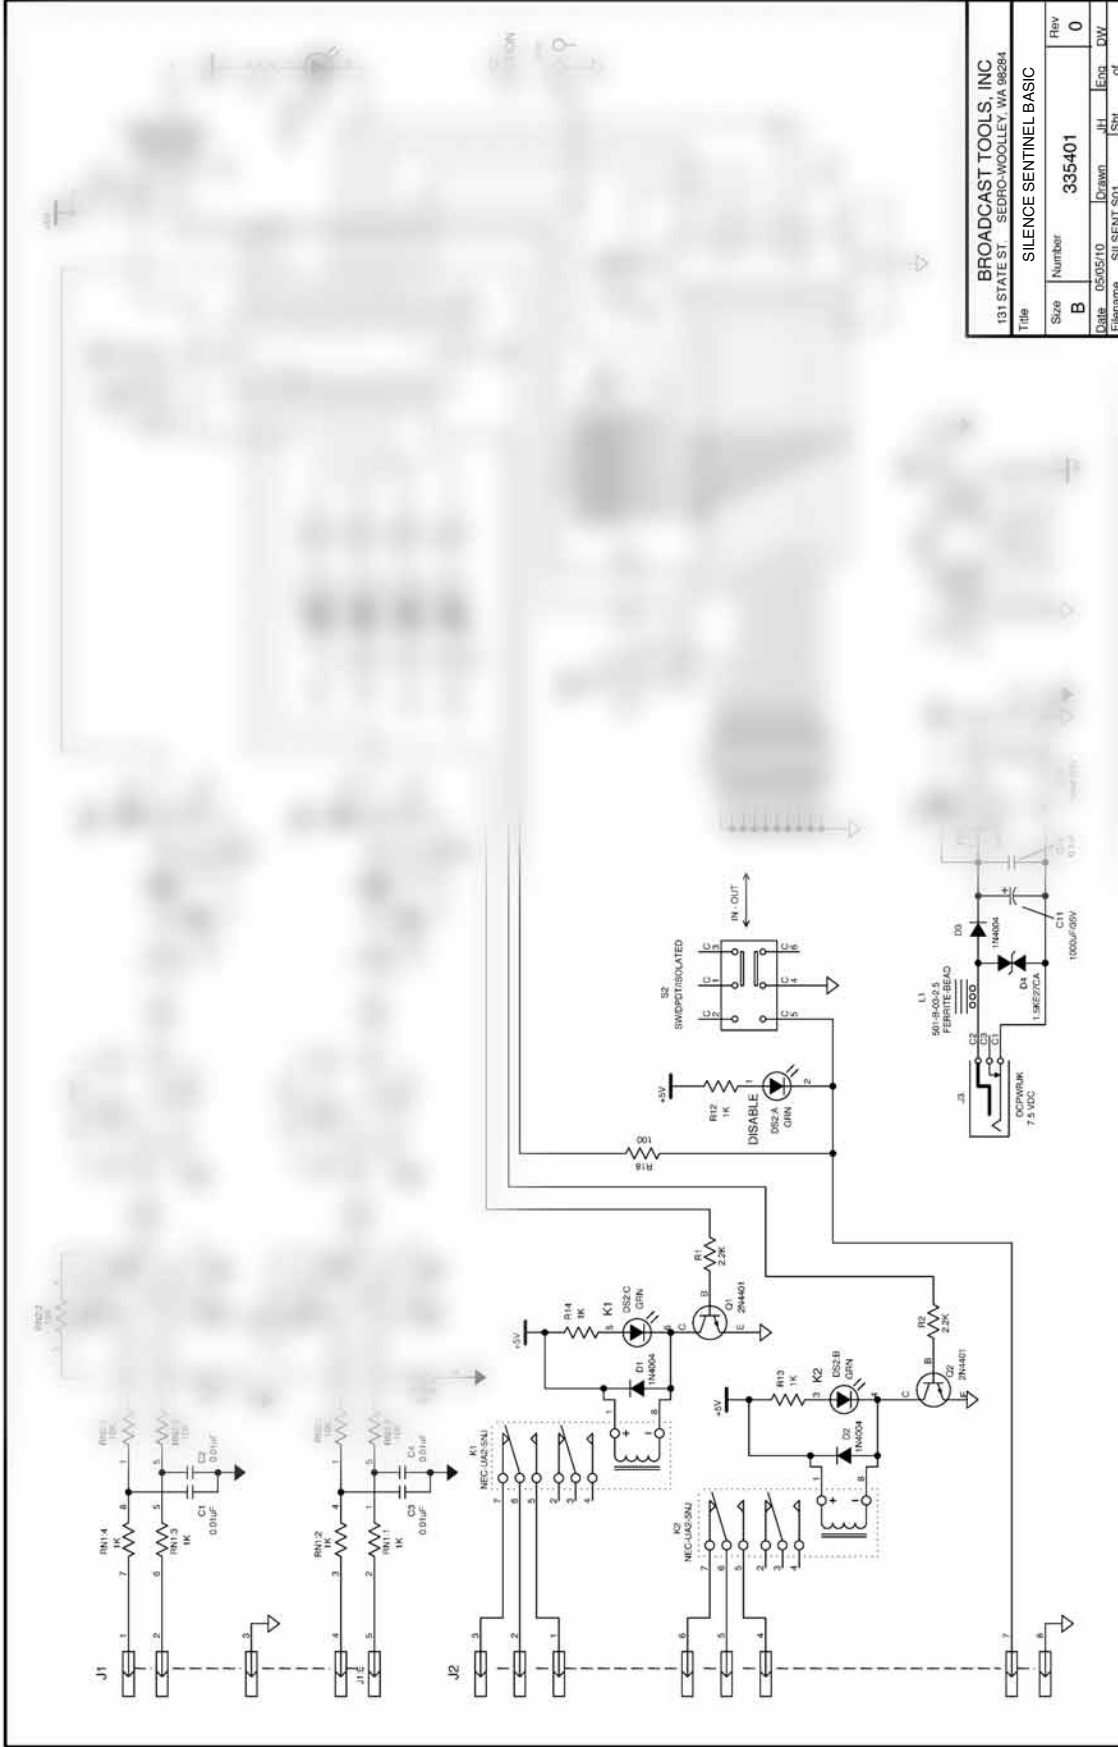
BROADCAST TOOLS, INC
131 STATE ST. SEDRO-WOOLLEY, WA 98284

Title SILENCE SENTINEL BASIC

| Size | Number | Rev |
|---|---|---|
| B | 335401 | 0 |

Date 05/05/10 Drawn JH Eng DW
Filename SILSENT.S01 Sht of

J1
J1.E
J2

RN1:4 1K
RN1:3 1K
RN1:2 1K
RN1:1 1K
C1 0.01uF
C2 0.01uF
C3 0.01uF
C4 0.01uF

K1 NEC-UA2-5NJ
K2 NEC-UA2-5NJ

+5V
R14 1K
K1
DS2:C GRN
D1 1N4004
R1 2.2K
Q1 2N4401

+5V
R13 1K
K2
DS2:B GRN
D2 1N4004
R2 2.2K
Q2 2N4401

R18 100
+5V
R12 1K
DISABLE
DS2:A GRN

S2 SWDPDT/ISOLATED
IN - OUT

L1 561-R-00-2.5 FERRITE BEAD
J3 DCPWRJK 7.5 VDC
D4 1.5KE27CA
D3 1N4004
C11 1000uF/35V